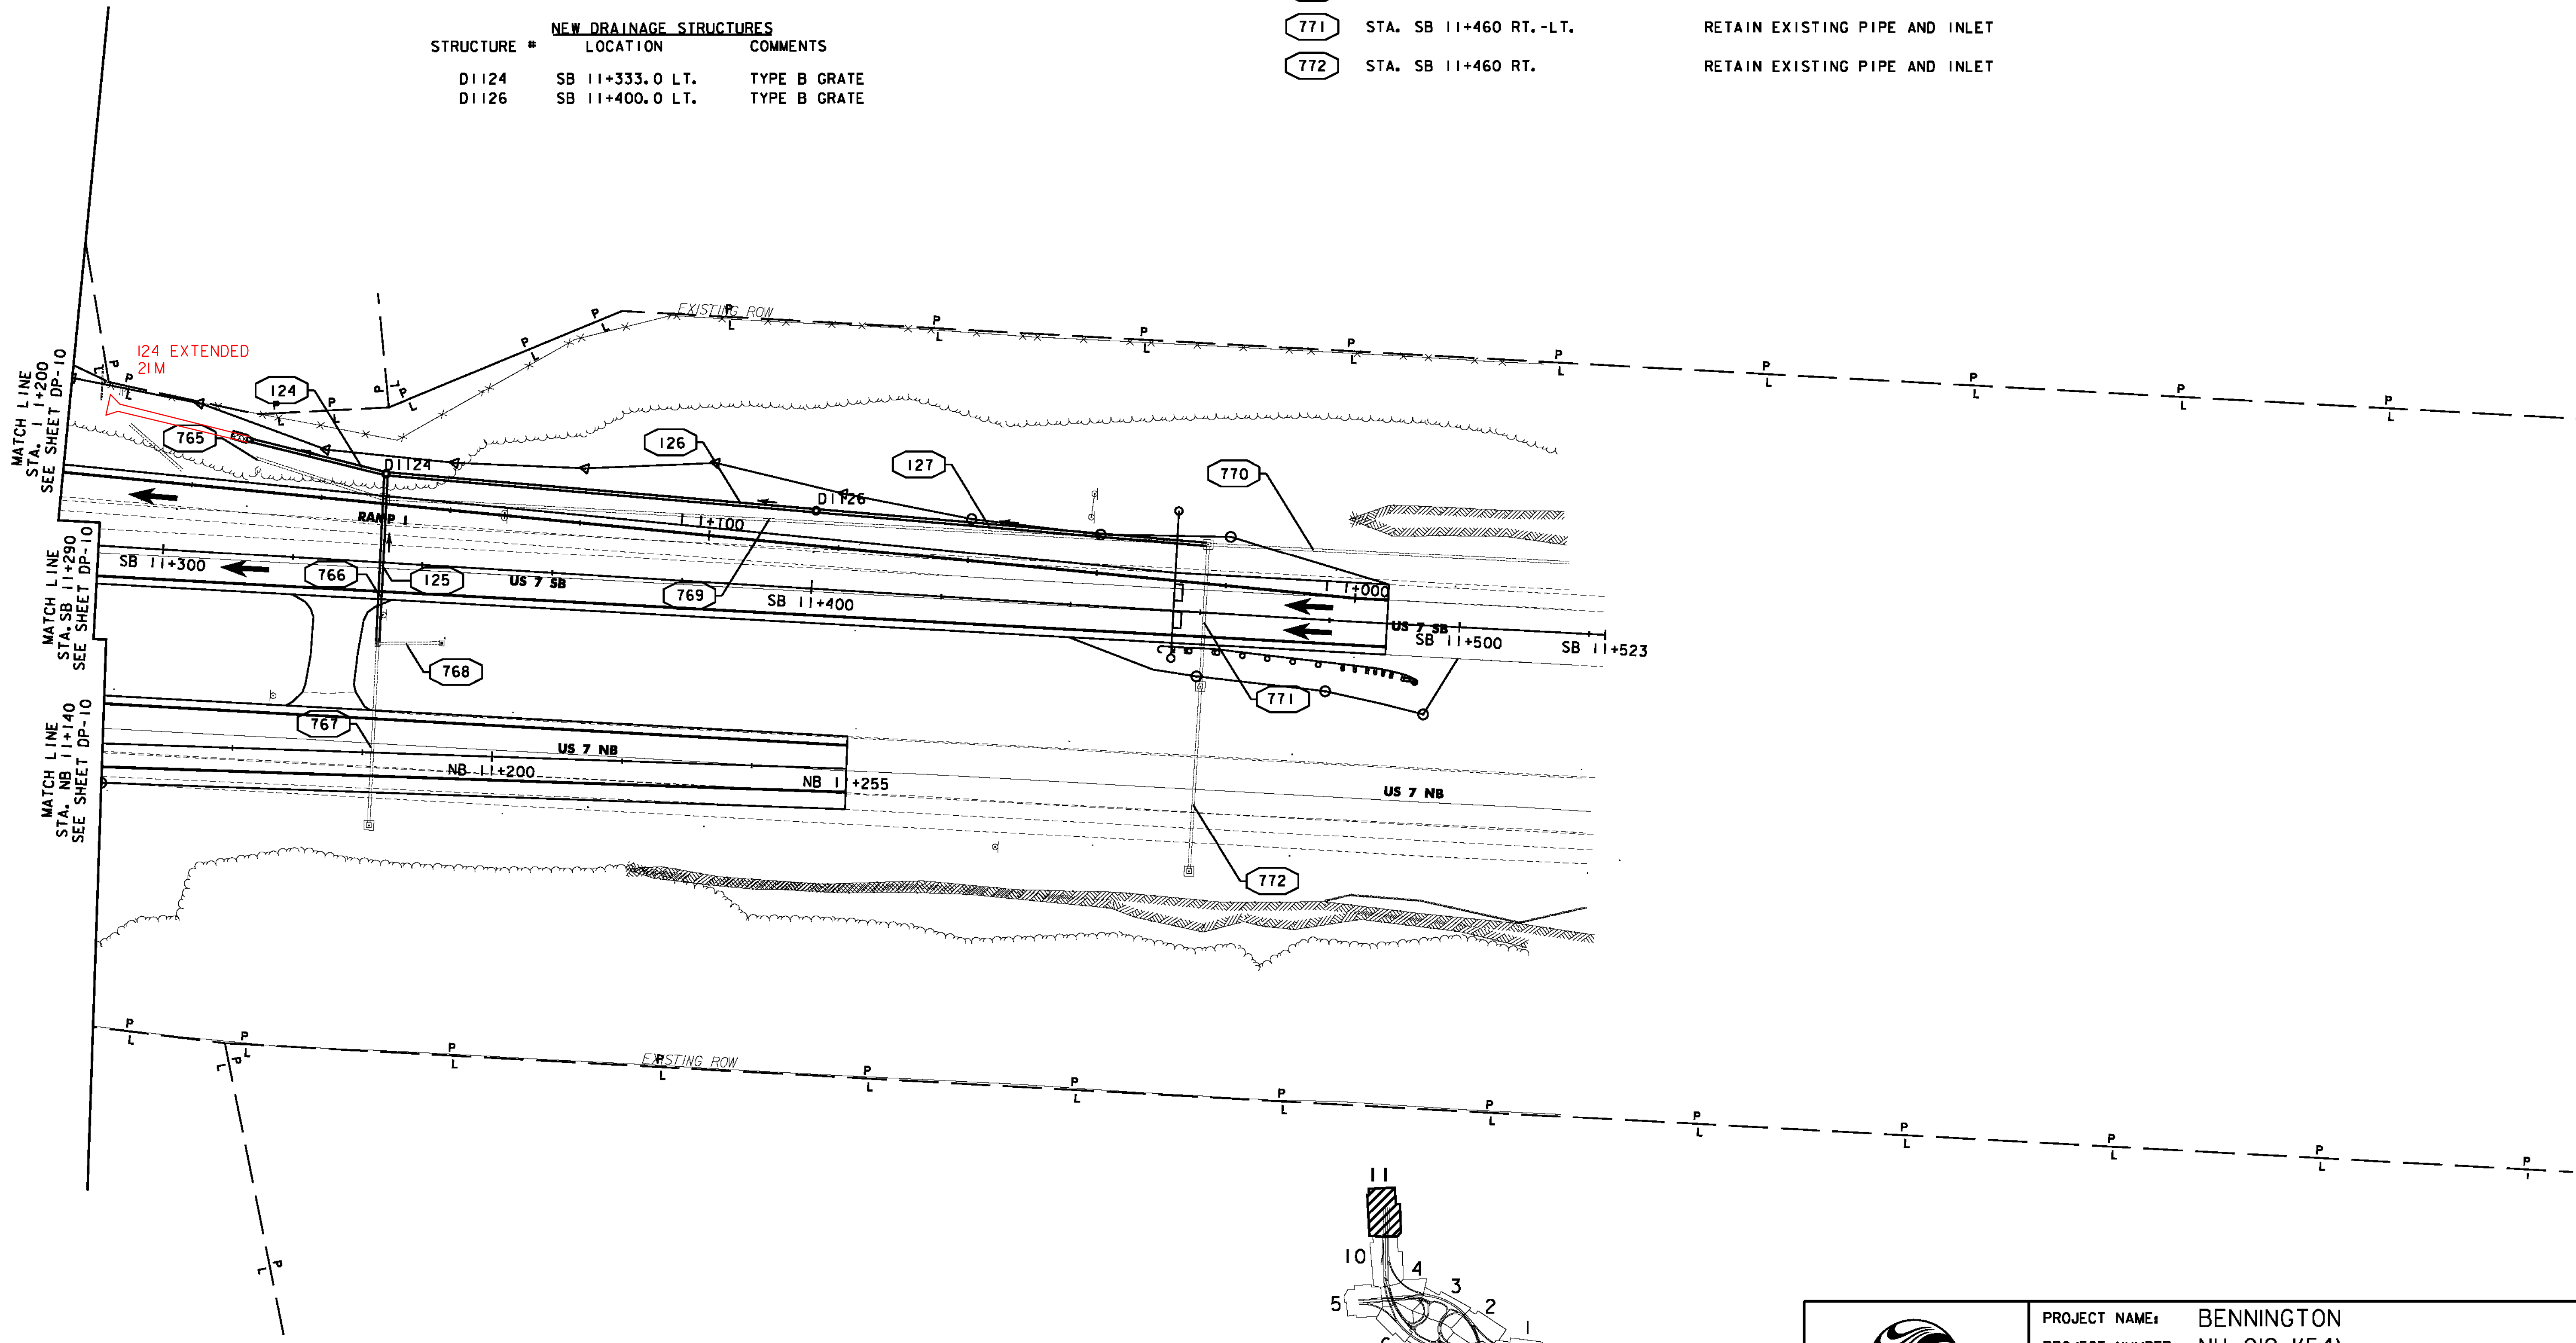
NEW DRAINAGE STRUCTURES

| STRUCTURE # | LOCATION | COMMENTS |
|---|---|---|
| D1124 | SB 11+333.0 LT. | TYPE B GRATE |
| D1126 | SB 11+400.0 LT. | TYPE B GRATE |

771 STA. SB 11+460 RT.-LT. RETAIN EXISTING PIPE AND INLET

772 STA. SB 11+460 RT. RETAIN EXISTING PIPE AND INLET

EXISTING ROW

124 EXTENDED
21M

124
765
126
127
770
D1124
D1126
RAMP 1
1 1+100
1 1+000
MATCH LINE STA. 1 1+200 SEE SHEET DP-10
MATCH LINE STA. SB 11+290 SEE SHEET DP-10
MATCH LINE STA. NB 11+140 SEE SHEET DP-10
SB 11+300
766
125
US 7 SB
769
SB 11+400
US 7 SB
SB 11+500
SB 11+523
768
771
767
US 7 NB
NB 11+200
NB 11+255
US 7 NB
772

EXISTING ROW

11
10
4
3
5
2
1

PROJECT NAME: BENNINGTON
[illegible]